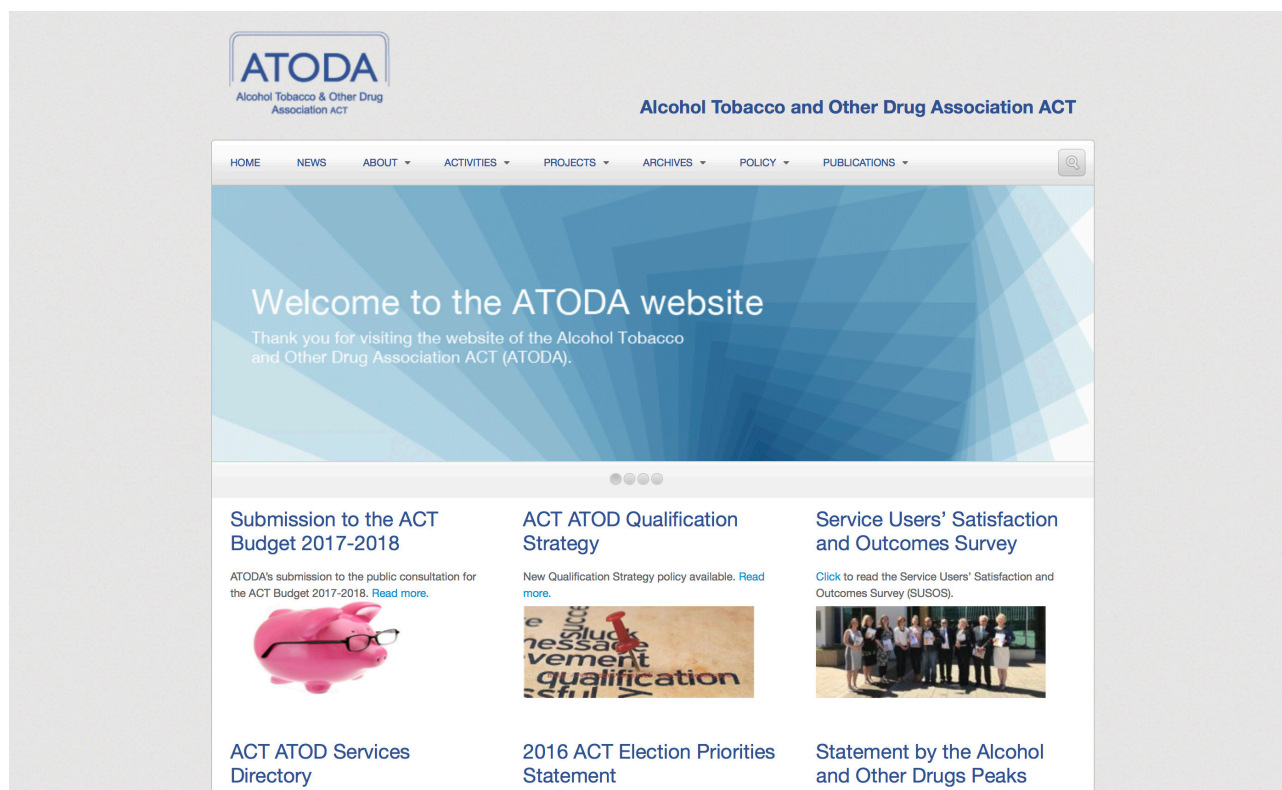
ATODA
Alcohol Tobacco & Other Drug Association ACT

Alcohol Tobacco and Other Drug Association ACT

HOME NEWS ABOUT ACTIVITIES PROJECTS ARCHIVES POLICY PUBLICATIONS

Welcome to the ATODA website

Thank you for visiting the website of the Alcohol Tobacco and Other Drug Association ACT (ATODA).

Submission to the ACT Budget 2017-2018

ATODA's submission to the public consultation for the ACT Budget 2017-2018. Read more.

ACT ATOD Qualification Strategy

New Qualification Strategy policy available. Read more.

essage
vement
qualification
ssful

Service Users' Satisfaction and Outcomes Survey

Click to read the Service Users' Satisfaction and Outcomes Survey (SUSOS).

ACT ATOD Services Directory

2016 ACT Election Priorities Statement

Statement by the Alcohol and Other Drugs Peaks